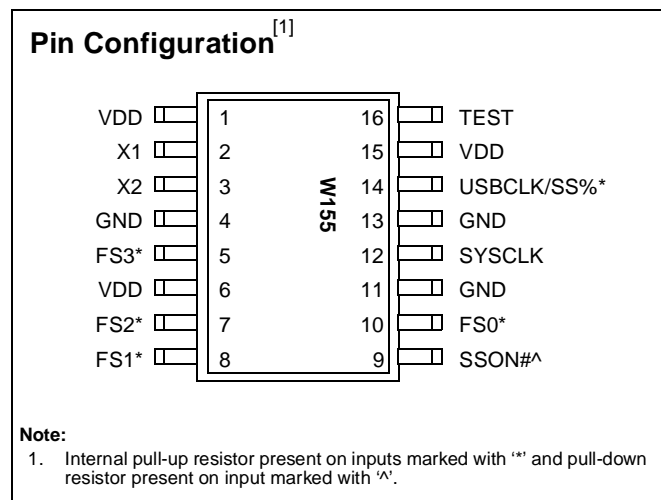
Pin Configuration$^{[1]}$

VDD 1
X1 2
X2 3
GND 4
FS3* 5
VDD 6
FS2* 7
FS1* 8

W155

16 TEST
15 VDD
14 USBCLK/SS%*
13 GND
12 SYSCLK
11 GND
10 FS0*
9 SSON#^

Note:
1. Internal pull-up resistor present on inputs marked with '*' and pull-down resistor present on input marked with '^'.